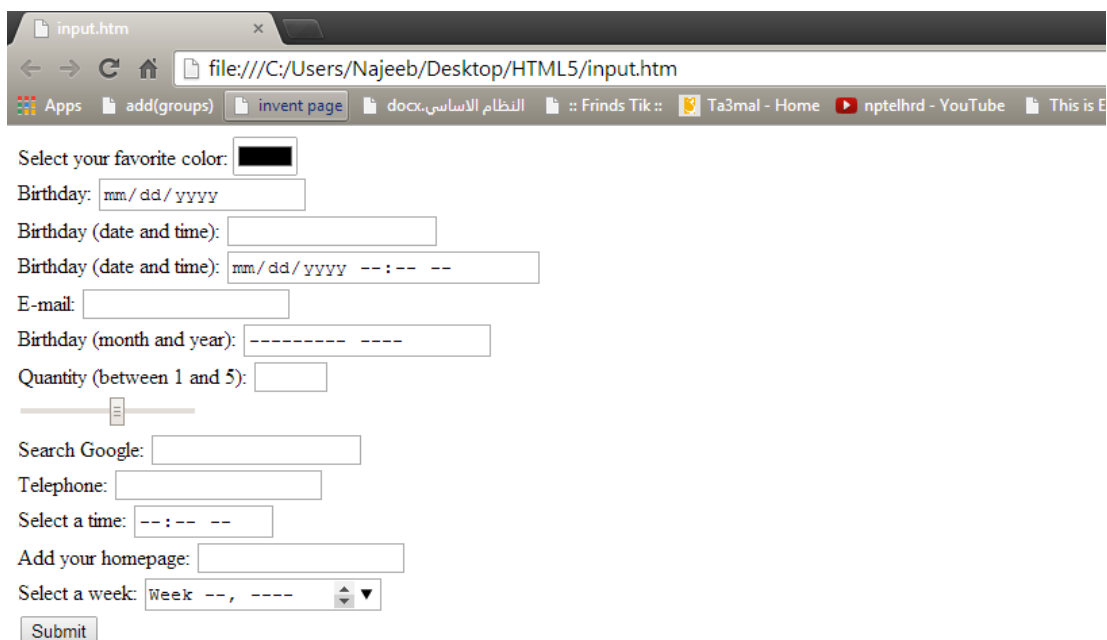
input.htm ×

file:///C:/Users/Najeeb/Desktop/HTML5/input.htm

Apps add(groups) invent page النظام الاساسي.docx :: Frinds Tik :: Ta3mal - Home nptelhrd - YouTube This is E

Select your favorite color:
Birthday: mm/dd/yyyy
Birthday (date and time):
Birthday (date and time): mm/dd/yyyy --:-- --
E-mail:
Birthday (month and year): --------- ----
Quantity (between 1 and 5):

Search Google:
Telephone:
Select a time: --:-- --
Add your homepage:
Select a week: Week --, ----
Submit